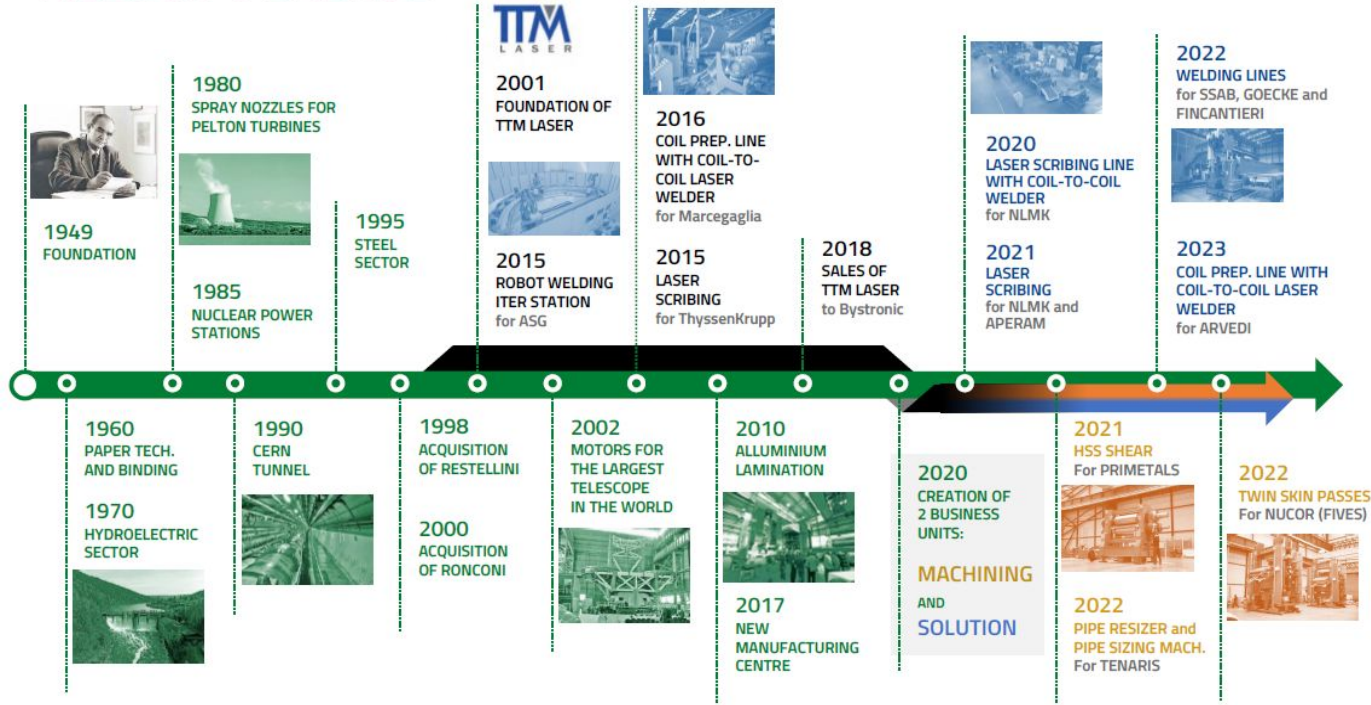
1949
FOUNDATION

1960
PAPER TECH. AND BINDING

1970
HYDROELECTRIC SECTOR

1980
SPRAY NOZZLES FOR PELTON TURBINES

1985
NUCLEAR POWER STATIONS

1990
CERN TUNNEL

1995
STEEL SECTOR

1998
ACQUISITION OF RESTELLINI

2000
ACQUISITION OF RONCONI

TTM LASER

2001
FOUNDATION OF TTM LASER

2015
ROBOT WELDING ITER STATION
for ASG

2002
MOTORS FOR THE LARGEST TELESCOPE IN THE WORLD

2016
COIL PREP. LINE WITH COIL-TO-COIL LASER WELDER
for Marcegaglia

2015
LASER SCRIBING
for ThyssenKrupp

2010
ALLUMINIUM LAMINATION

2017
NEW MANUFACTURING CENTRE

2018
SALES OF TTM LASER
to Bystronic

2020
CREATION OF 2 BUSINESS UNITS:
MACHINING
AND
SOLUTION

2020
LASER SCRIBING LINE WITH COIL-TO-COIL WELDER
for NLMK

2021
LASER SCRIBING
for NLMK and APERAM

2021
HSS SHEAR
For PRIMETALS

2022
PIPE RESIZER and PIPE SIZING MACH.
For TENARIS

2022
WELDING LINES
for SSAB, GOECKE and FINCANTIERI

2023
COIL PREP. LINE WITH COIL-TO-COIL LASER WELDER
for ARVEDI

2022
TWIN SKIN PASSES
For NUCOR (FIVES)